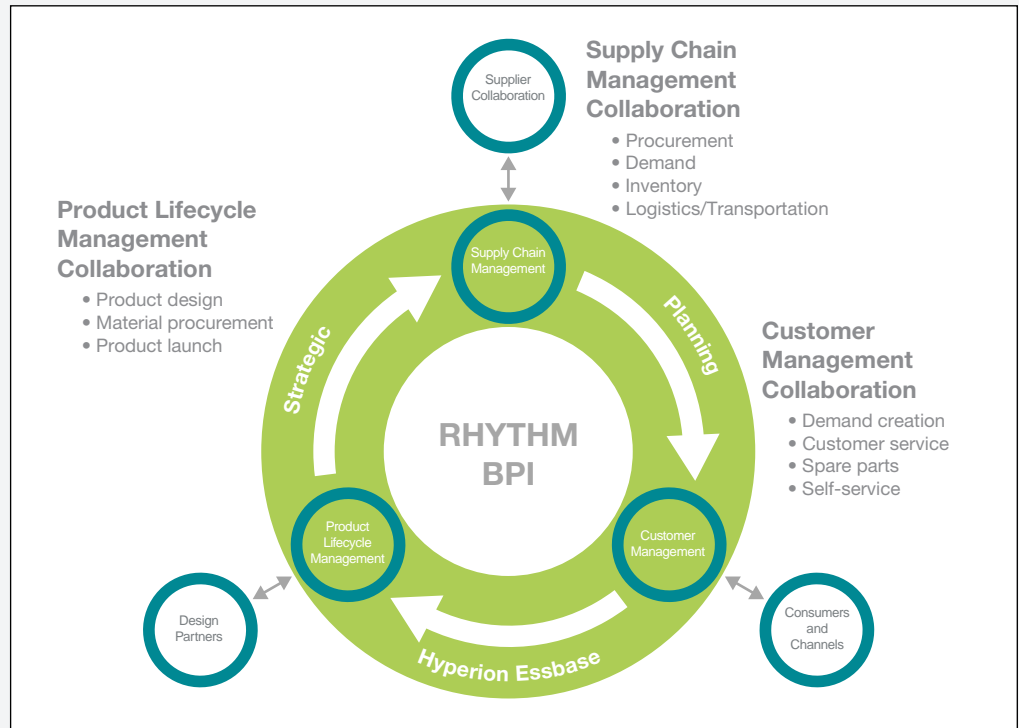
Supplier Collaboration

Supply Chain Management Collaboration
• Procurement
• Demand
• Inventory
• Logistics/Transportation

Product Lifecycle Management Collaboration
• Product design
• Material procurement
• Product launch

Supply Chain Management

Planning

Customer Management Collaboration
• Demand creation
• Customer service
• Spare parts
• Self-service

Strategic

RHYTHM BPI

Product Lifecycle Management

Customer Management

Design Partners

Hyperion Essbase

Consumers and Channels